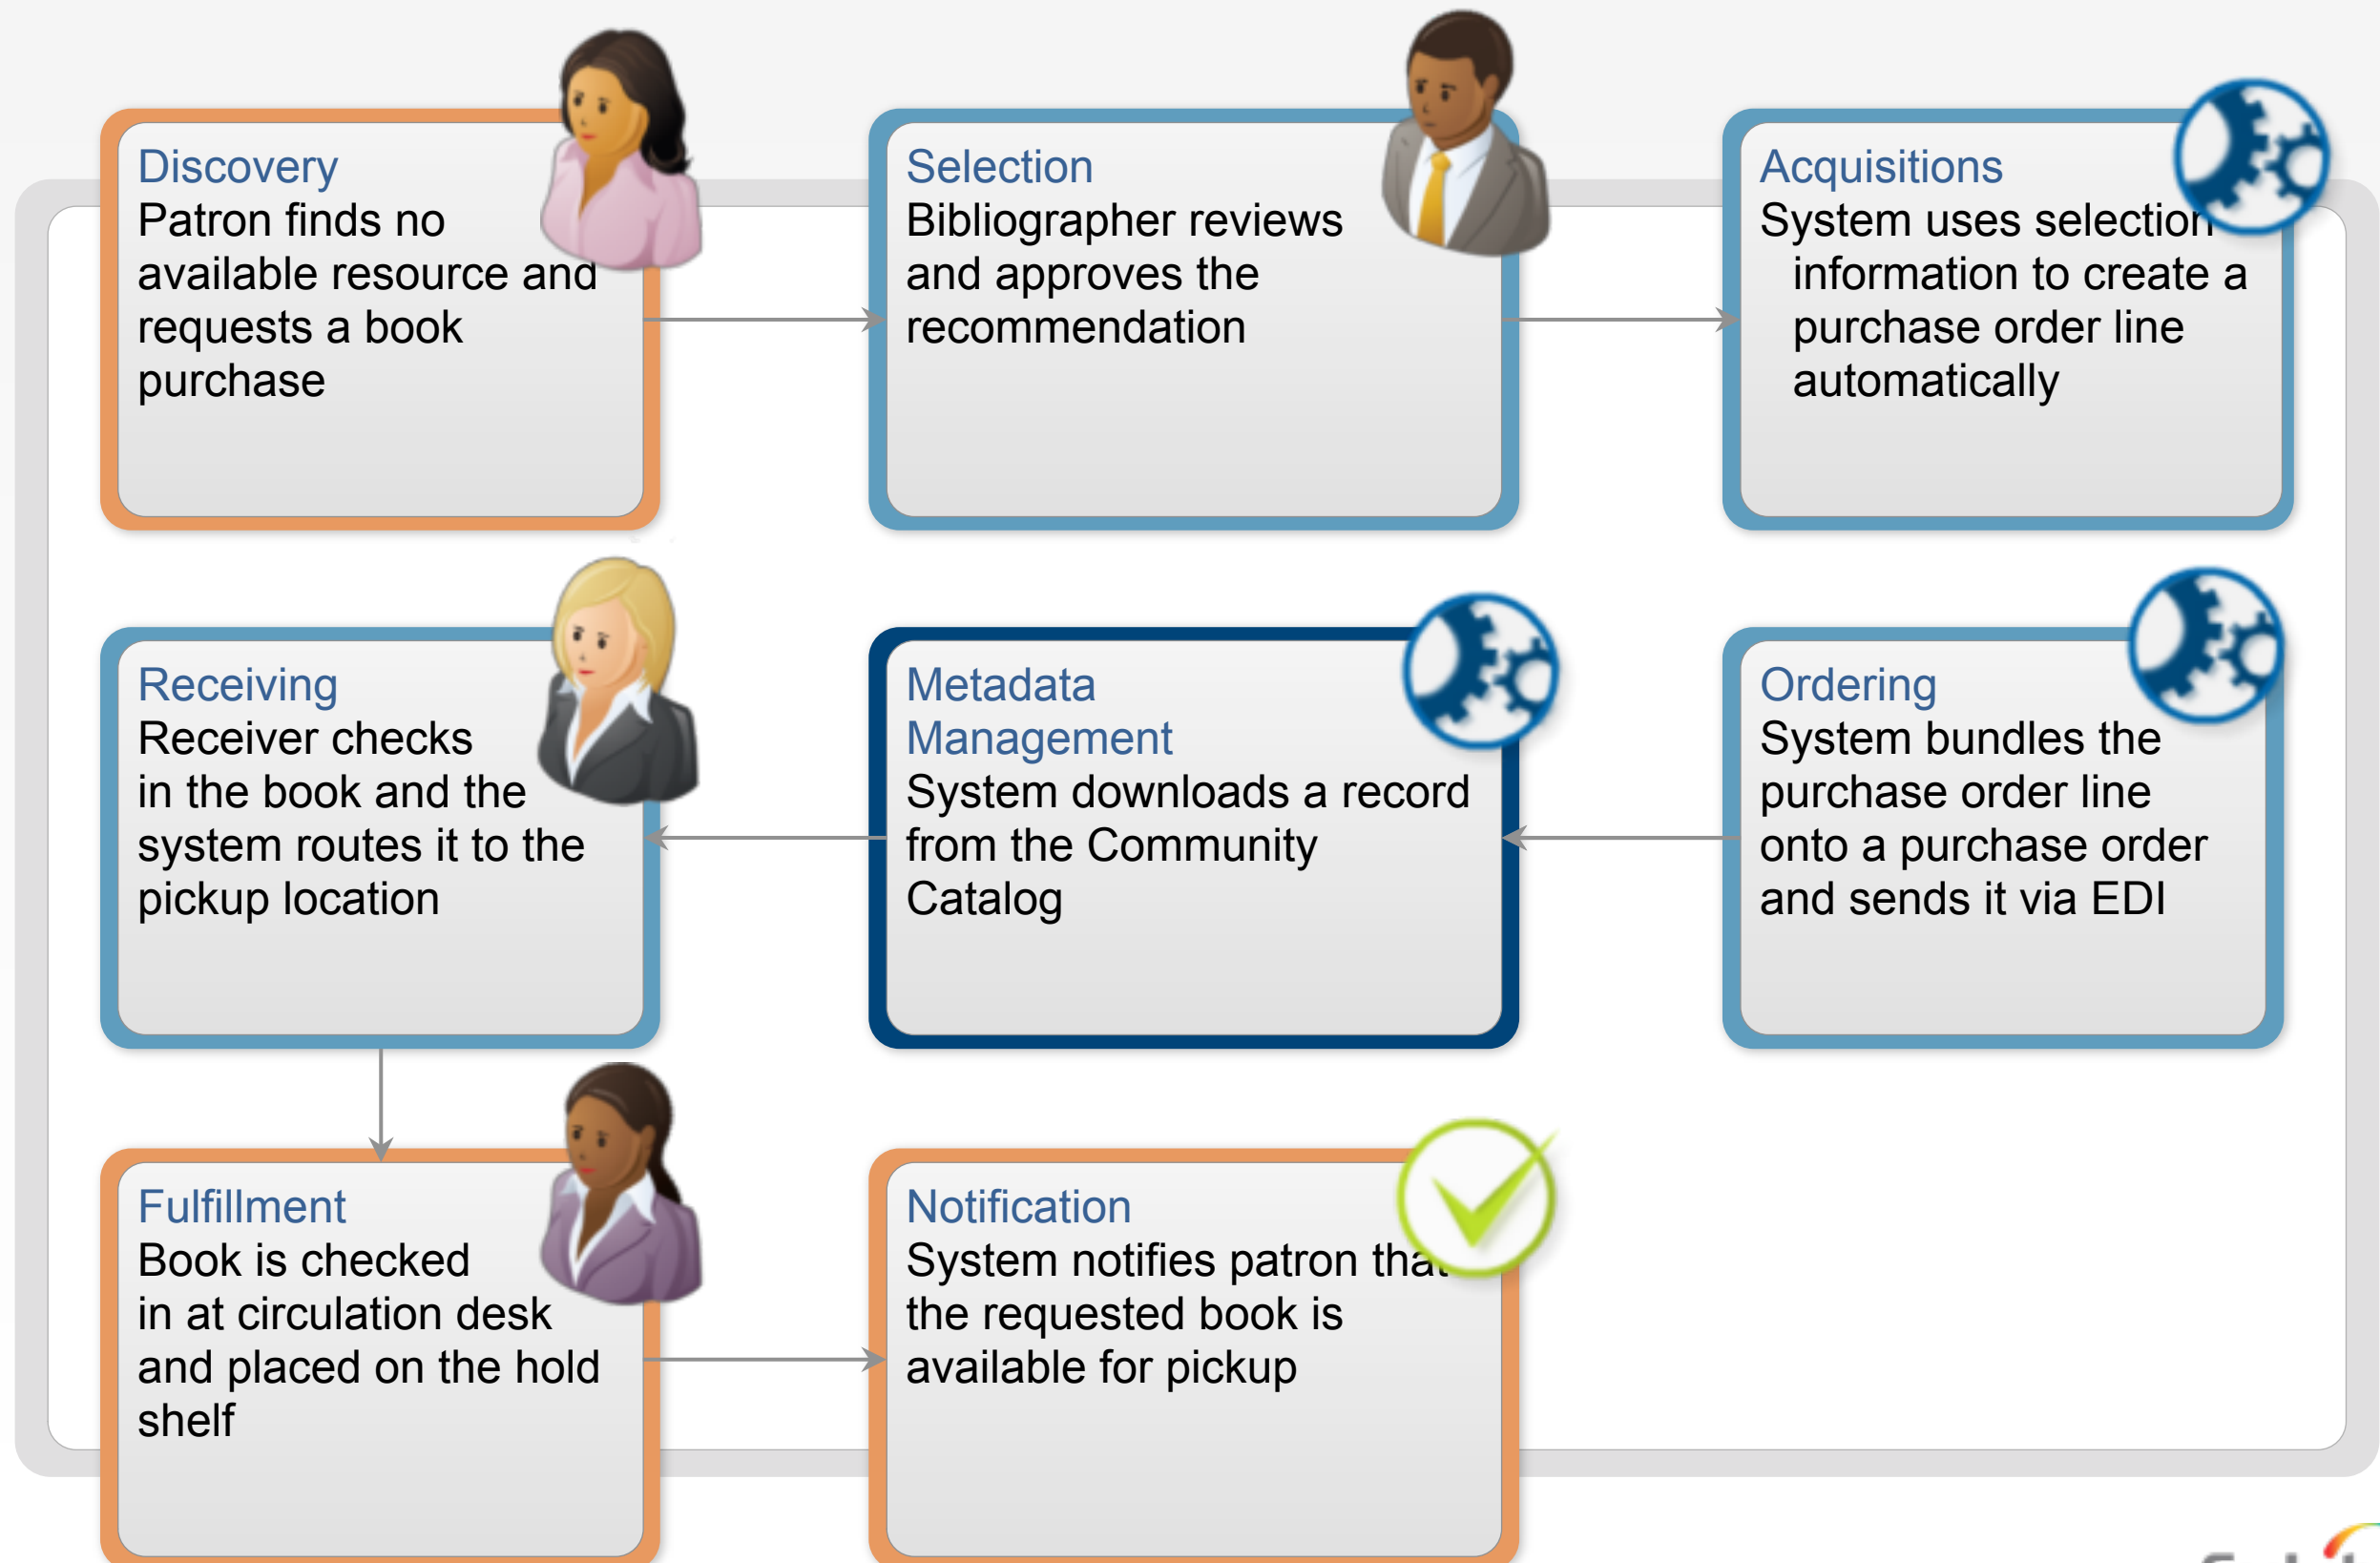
Discovery
Patron finds no available resource and requests a book purchase

Selection
Bibliographer reviews and approves the recommendation

Acquisitions
System uses selection information to create a purchase order line automatically

Receiving
Receiver checks in the book and the system routes it to the pickup location

Metadata Management
System downloads a record from the Community Catalog

Ordering
System bundles the purchase order line onto a purchase order and sends it via EDI

Fulfillment
Book is checked in at circulation desk and placed on the hold shelf

Notification
System notifies patron that the requested book is available for pickup